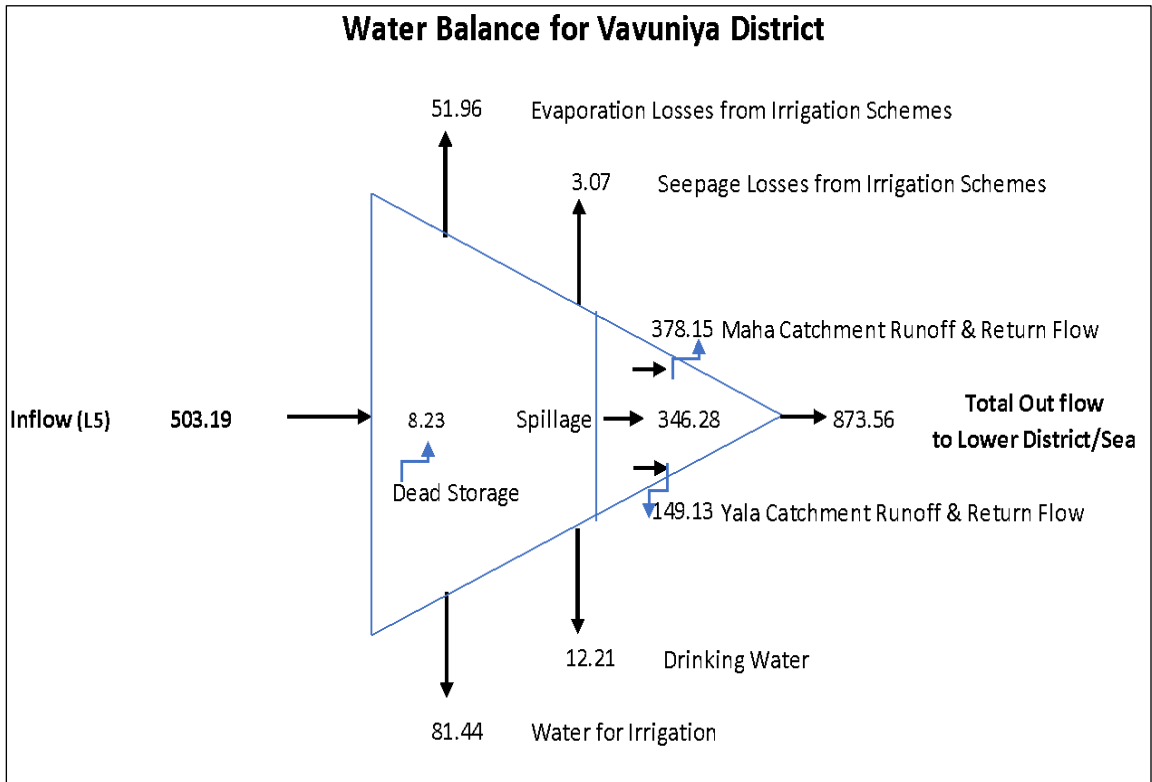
Water Balance for Vavuniya District

51.96 Evaporation Losses from Irrigation Schemes

3.07 Seepage Losses from Irrigation Schemes

378.15 Maha Catchment Runoff & Return Flow

Inflow (L5) 503.19

8.23

Dead Storage

Spillage 346.28

873.56

Total Out flow to Lower District/Sea

149.13 Yala Catchment Runoff & Return Flow

12.21 Drinking Water

81.44 Water for Irrigation